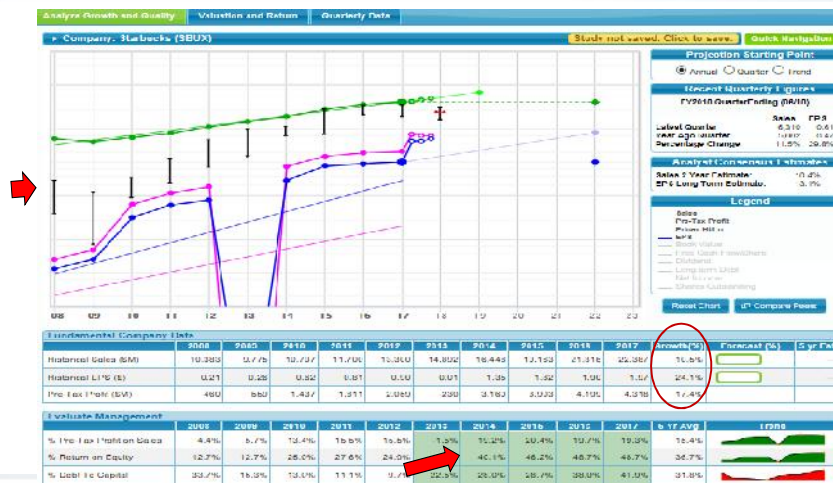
Analyze Growth and Quality | Valuation and Return | Quarterly Data

Company: Starbucks (SBUX)

Study not saved. Click to save. | Quick Navigation

08 09 10 11 12 13 14 15 16 17 18 19 20 21 22 23

Projection Starting Point
Annual Quarter Trend

Recent Quarterly Figures
FY2018 QuarterEnding (06/18)

| | Sales | EPS |
|---|---|---|
| Latest Quarter | 6,310 | 0.61 |
| Year Ago Quarter | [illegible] | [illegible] |
| Percentage Change | 11.5% | 29.8% |

Analyst Consensus Estimates
Sales 5 Year Estimate: 10.4%
EPS Long Term Estimate: 3.7%

Legend
Sales
Pre-Tax Profit
Recent High
EPS
Book Value
Free Cash Flow/Share
Dividend
Long-term Debt
Net Income
Shares Outstanding

Reset Chart | Compare Peers

Fundamental Company Data

| | 2008 | 2009 | 2010 | 2011 | 2012 | 2013 | 2014 | 2015 | 2016 | 2017 | Growth(%) | Forecast (%) | 5 yr Est |
|---|---|---|---|---|---|---|---|---|---|---|---|---|---|
| Historical Sales ($M) | 10,383 | 9,775 | 10,707 | 11,700 | 13,300 | 14,892 | 16,448 | 19,163 | 21,316 | 22,387 | 10.5% | | |
| Historical EPS ($) | 0.21 | 0.33 | 0.32 | 0.81 | 0.90 | 0.01 | 1.35 | 1.82 | 1.90 | 1.97 | 24.1% | | |
| Pre-Tax Profit ($M) | 460 | 560 | 1,437 | 1,811 | 1,990 | 230 | 3,160 | 3,903 | 4,198 | 4,318 | 17.4% | | |

Evaluate Management

| | 2008 | 2009 | 2010 | 2011 | 2012 | 2013 | 2014 | 2015 | 2016 | 2017 | 5 Yr Avg | Trend |
|---|---|---|---|---|---|---|---|---|---|---|---|---|
| % Pre-Tax Profit on Sales | 4.4% | 5.7% | 13.4% | 15.5% | 15.5% | 1.5% | 19.2% | 20.4% | 19.7% | 19.3% | 6 | |
| % Return on Equity | 12.7% | 12.7% | 28.0% | 27.6% | 24.0% | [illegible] | 46.1% | 46.2% | 48.7% | 46.7% | 36.7% | |
| % Debt To Capital | 33.7% | 16.3% | 13.0% | 11.1% | 9.7% | 22.3% | 26.0% | 28.7% | 38.0% | 41.0% | 31.8% | |